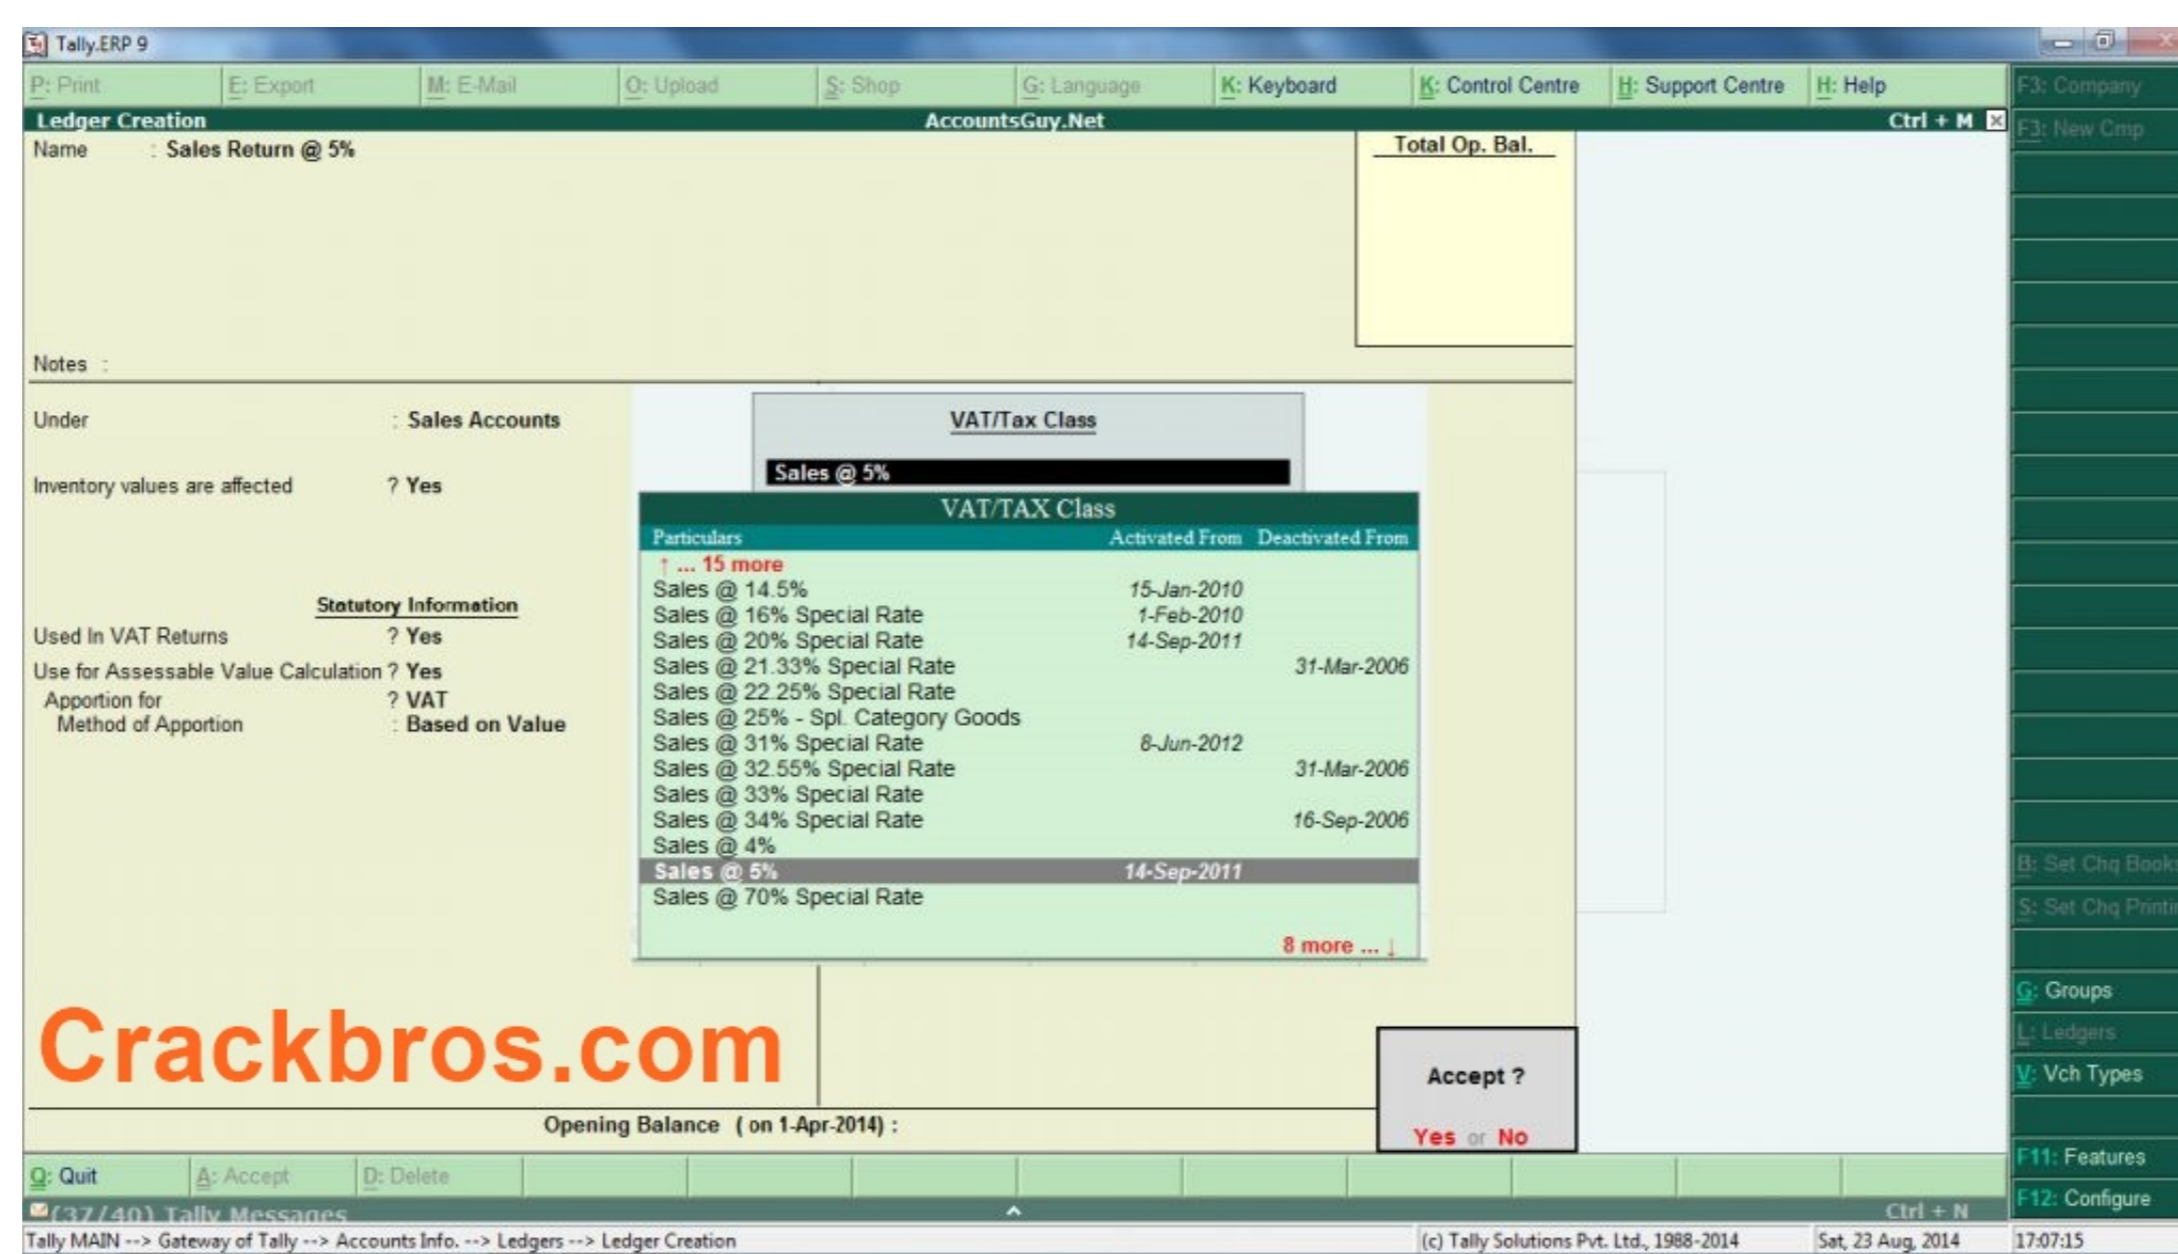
Tally.ERP 9

P: Print E: Export M: E-Mail O: Upload S: Shop G: Language K: Keyboard K: Control Centre H: Support Centre H: Help

F3: Company
F3: New Cmp

Ledger Creation AccountsGuy.Net Ctrl + M

Name : Sales Return @ 5%

Total Op. Bal.

Notes :

Under : Sales Accounts

Inventory values are affected ? Yes

Statutory Information
Used In VAT Returns ? Yes
Use for Assessable Value Calculation ? Yes
Apportion for ? VAT
Method of Apportion : Based on Value

VAT/Tax Class

Sales @ 5%

VAT/TAX Class

| Particulars | Activated From | Deactivated From |
|---|---|---|
| ↑ ... 15 more | | |
| Sales @ 14.5% | 15-Jan-2010 | |
| Sales @ 16% Special Rate | 1-Feb-2010 | |
| Sales @ 20% Special Rate | 14-Sep-2011 | |
| Sales @ 21.33% Special Rate | | 31-Mar-2006 |
| Sales @ 22.25% Special Rate | | |
| Sales @ 25% - Spl. Category Goods | | |
| Sales @ 31% Special Rate | 8-Jun-2012 | |
| Sales @ 32.55% Special Rate | | 31-Mar-2006 |
| Sales @ 33% Special Rate | | |
| Sales @ 34% Special Rate | | 16-Sep-2006 |
| Sales @ 4% | | |
| Sales @ 5% | 14-Sep-2011 | |
| Sales @ 70% Special Rate | | |

8 more ... ↓

Crackbros.com

Opening Balance ( on 1-Apr-2014) :

Accept ?
Yes or No

B: Set Chq Books
S: Set Chq Printi
G: Groups
L: Ledgers
V: Vch Types
F11: Features
F12: Configure

Q: Quit A: Accept D: Delete

(37/40) Tally Messages Ctrl + N

Tally MAIN --> Gateway of Tally --> Accounts Info. --> Ledgers --> Ledger Creation (c) Tally Solutions Pvt. Ltd., 1988-2014 Sat, 23 Aug, 2014 17:07:15